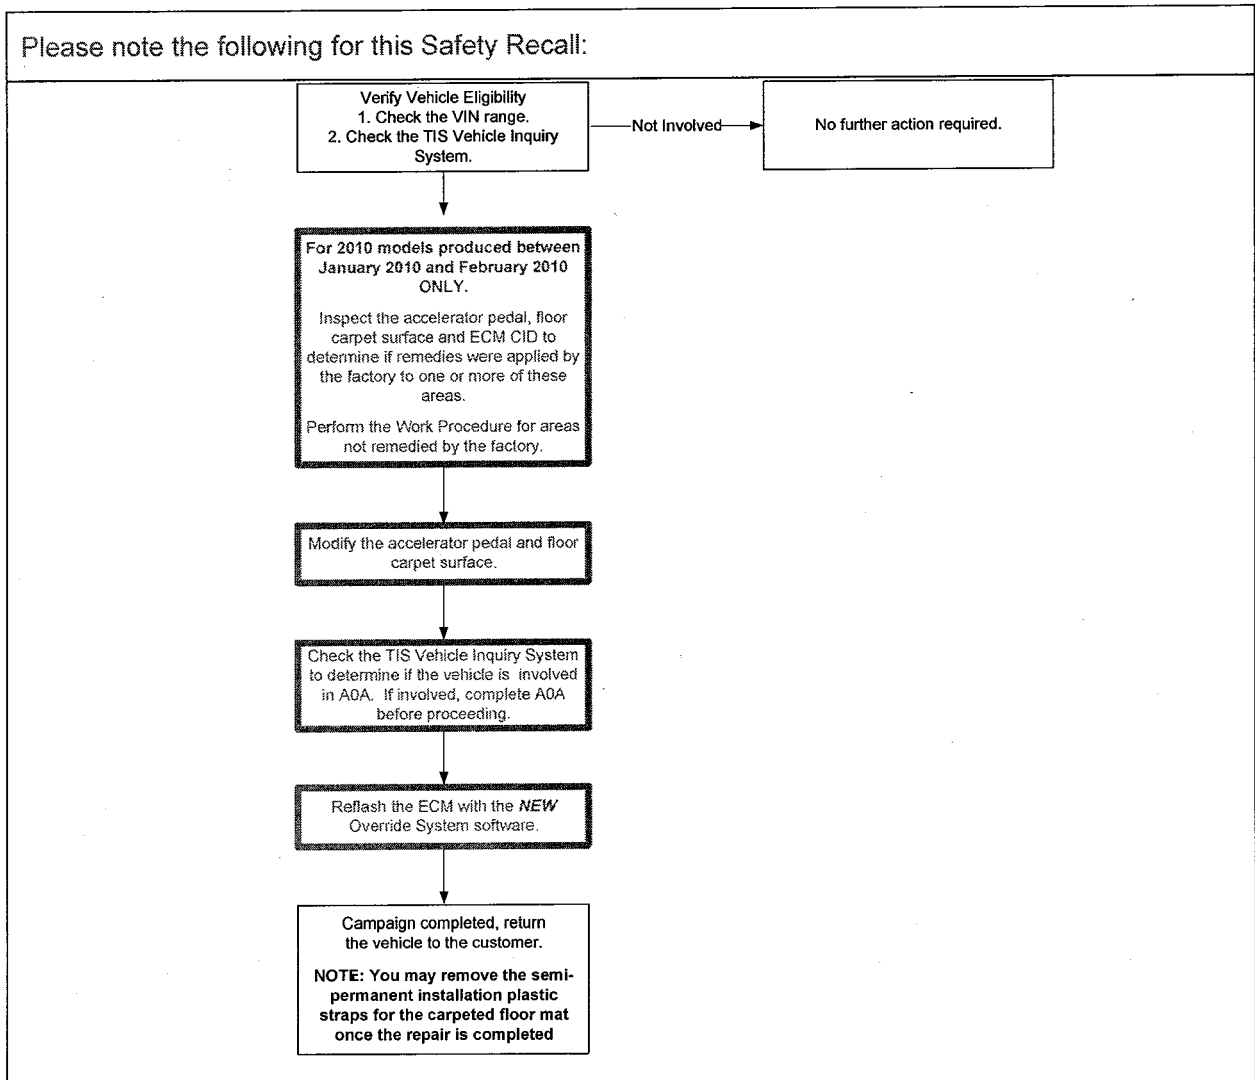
Please note the following for this Safety Recall:

Verify Vehicle Eligibility
1. Check the VIN range.
2. Check the TIS Vehicle Inquiry System.

Not Involved

No further action required.

For 2010 models produced between January 2010 and February 2010 ONLY.

Inspect the accelerator pedal, floor carpet surface and ECM CID to determine if remedies were applied by the factory to one or more of these areas.

Perform the Work Procedure for areas not remedied by the factory.

Modify the accelerator pedal and floor carpet surface.

Check the TIS Vehicle Inquiry System to determine if the vehicle is involved in A0A. If involved, complete A0A before proceeding.

Reflash the ECM with the NEW Override System software.

Campaign completed, return the vehicle to the customer.

NOTE: You may remove the semi-permanent installation plastic straps for the carpeted floor mat once the repair is completed